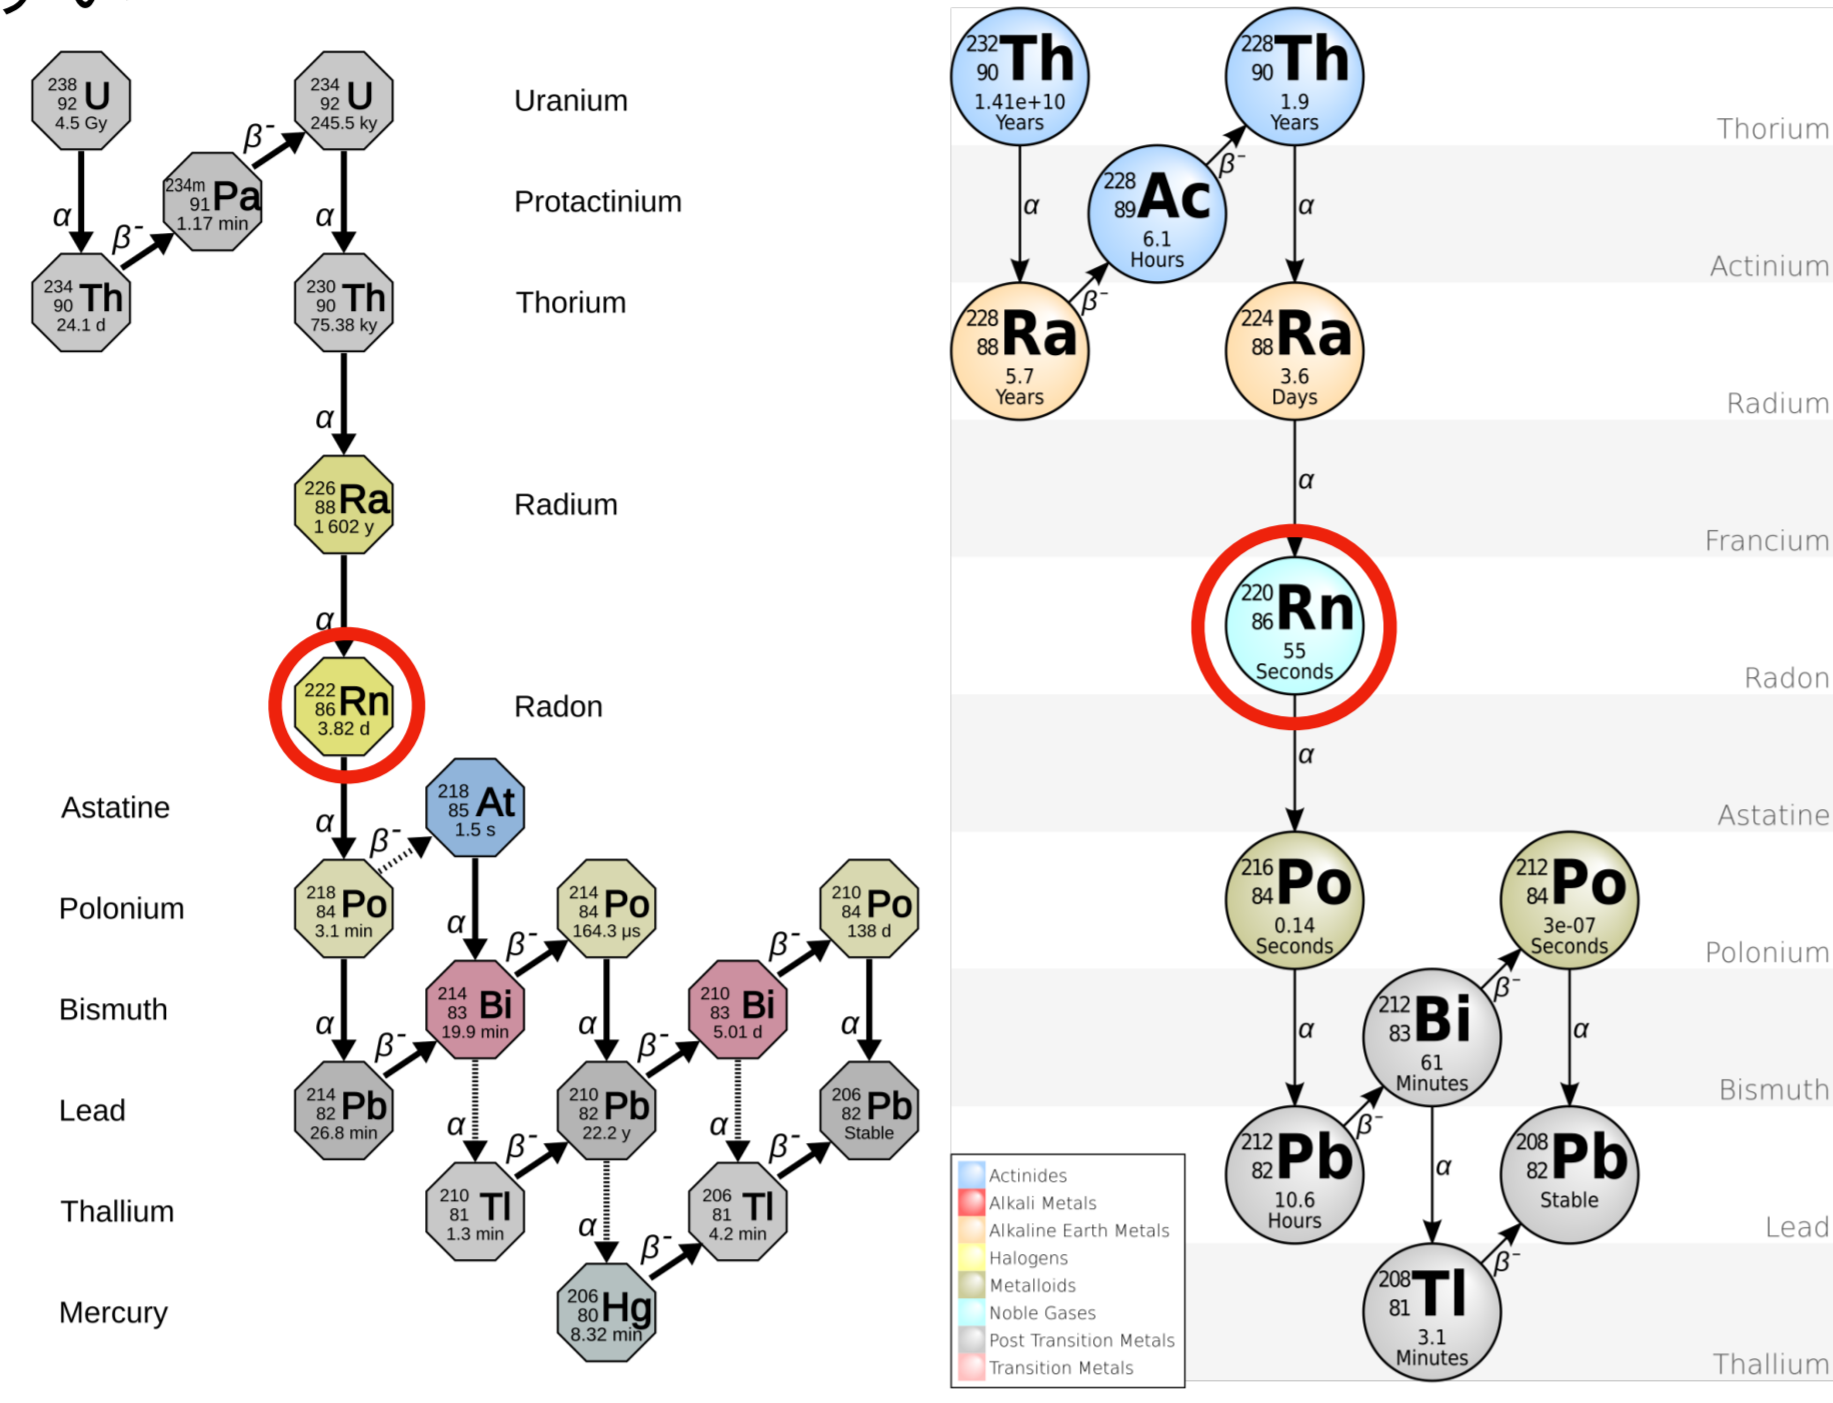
238 92 U 4.5 Gy
234 92 U 245.5 ky
Uranium
$\beta^-$
234m 91 Pa 1.17 min
Protactinium
$\alpha$
$\beta^-$
$\alpha$
234 90 Th 24.1 d
230 90 Th 75.38 ky
Thorium
$\alpha$
226 88 Ra 1 602 y
Radium
$\alpha$
222 86 Rn 3.82 d
Radon
Astatine
218 85 At 1.5 s
$\alpha$
$\beta^-$
Polonium
218 84 Po 3.1 min
$\alpha$
214 84 Po 164.3 μs
$\beta^-$
210 84 Po 138 d
$\beta^-$
Bismuth
214 83 Bi 19.9 min
$\alpha$
210 83 Bi 5.01 d
$\alpha$
$\alpha$
$\beta^-$
$\beta^-$
Lead
214 82 Pb 26.8 min
210 82 Pb 22.2 y
206 82 Pb Stable
$\alpha$
$\beta^-$
$\alpha$
$\beta^-$
Thallium
210 81 Tl 1.3 min
206 81 Tl 4.2 min
$\alpha$
$\beta^-$
Mercury
206 80 Hg 8.32 min

232 90 Th 1.41e+10 Years
228 90 Th 1.9 Years
Thorium
$\alpha$
$\beta^-$
228 89 Ac 6.1 Hours
$\alpha$
Actinium
$\beta^-$
228 88 Ra 5.7 Years
224 88 Ra 3.6 Days
Radium
$\alpha$
Francium
220 86 Rn 55 Seconds
Radon
$\alpha$
Astatine
216 84 Po 0.14 Seconds
212 84 Po 3e-07 Seconds
Polonium
$\beta^-$
$\alpha$
212 83 Bi 61 Minutes
$\alpha$
Bismuth
$\beta^-$
212 82 Pb 10.6 Hours
$\alpha$
208 82 Pb Stable
Lead
$\beta^-$
208 81 Tl 3.1 Minutes
Thallium

Actinides
Alkali Metals
Alkaline Earth Metals
Halogens
Metalloids
Noble Gases
Post Transition Metals
Transition Metals